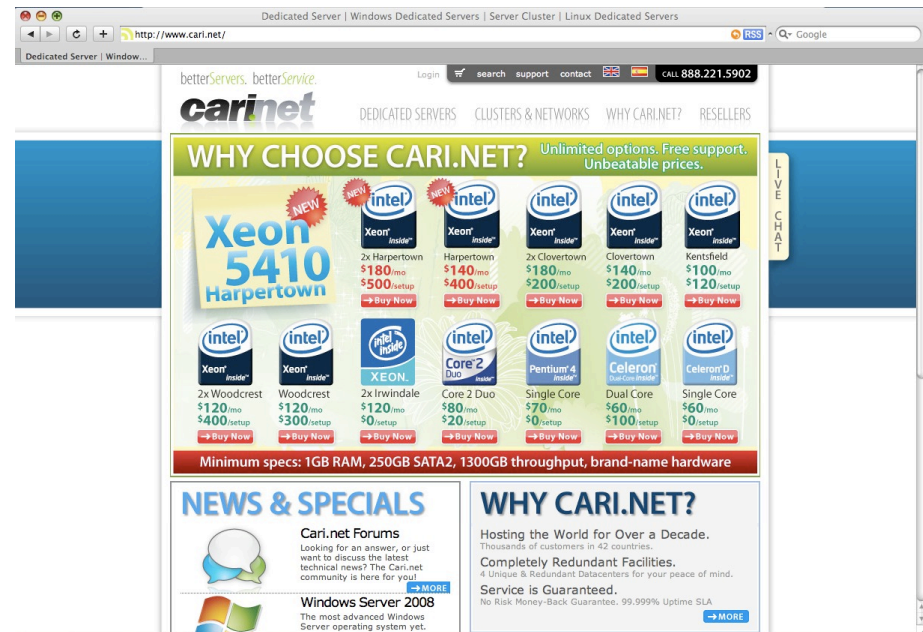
Dedicated Server | Windows Dedicated Servers | Server Cluster | Linux Dedicated Servers

http://www.cari.net/

RSS

Google

Dedicated Server | Window...

betterServers. betterService.

Login search support contact CALL 888.221.5902

cari.net

DEDICATED SERVERS CLUSTERS & NETWORKS WHY CARI.NET? RESELLERS

WHY CHOOSE CARI.NET? Unlimited options. Free support. Unbeatable prices.

NEW Xeon 5410 Harpertown

LIVE CHAT

NEW intel Xeon inside 2x Harpertown $180/mo $500/setup Buy Now

NEW intel Xeon inside Harpertown $140/mo $400/setup Buy Now

intel Xeon inside 2x Clovertown $180/mo $200/setup Buy Now

intel Xeon inside Clovertown $140/mo $200/setup Buy Now

intel Xeon inside Kentsfield $100/mo $120/setup Buy Now

intel Xeon inside 2x Woodcrest $120/mo $400/setup Buy Now

intel Xeon inside Woodcrest $120/mo $300/setup Buy Now

intel inside XEON. 2x Irwindale $120/mo $0/setup Buy Now

intel Core 2 Duo inside Core 2 Duo $80/mo $20/setup Buy Now

intel Pentium 4 inside Single Core $70/mo $0/setup Buy Now

intel Celeron Dual-Core inside Dual Core $60/mo $100/setup Buy Now

intel Celeron D inside Single Core $60/mo $0/setup Buy Now

Minimum specs: 1GB RAM, 250GB SATA2, 1300GB throughput, brand-name hardware

NEWS & SPECIALS

Cari.net Forums
Looking for an answer, or just want to discuss the latest technical news? The Cari.net community is here for you!
MORE

Windows Server 2008
The most advanced Windows Server operating system yet.

WHY CARI.NET?

Hosting the World for Over a Decade.
Thousands of customers in 42 countries.

Completely Redundant Facilities.
4 Unique & Redundant Datacenters for your peace of mind.

Service is Guaranteed.
No Risk Money-Back Guarantee. 99.999% Uptime SLA

MORE